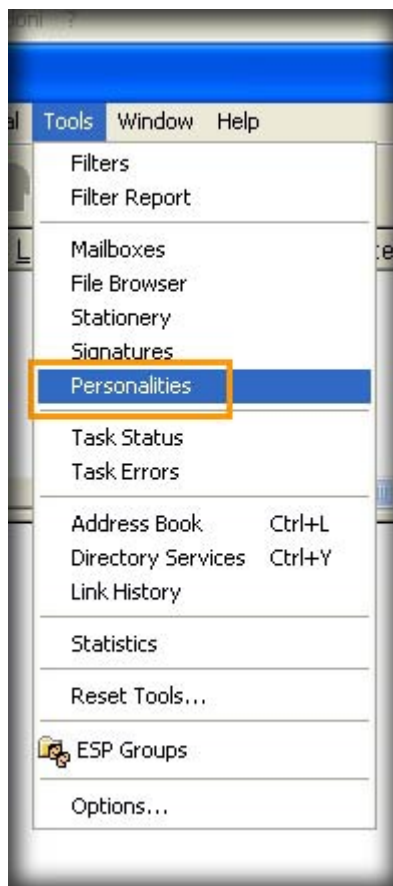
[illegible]

al Tools Window Help

Filters
Filter Report

Mailboxes
File Browser
Stationery
Signatures
Personalities

Task Status
Task Errors

Address Book Ctrl+L
Directory Services Ctrl+Y
Link History

Statistics

Reset Tools...

ESP Groups

Options...